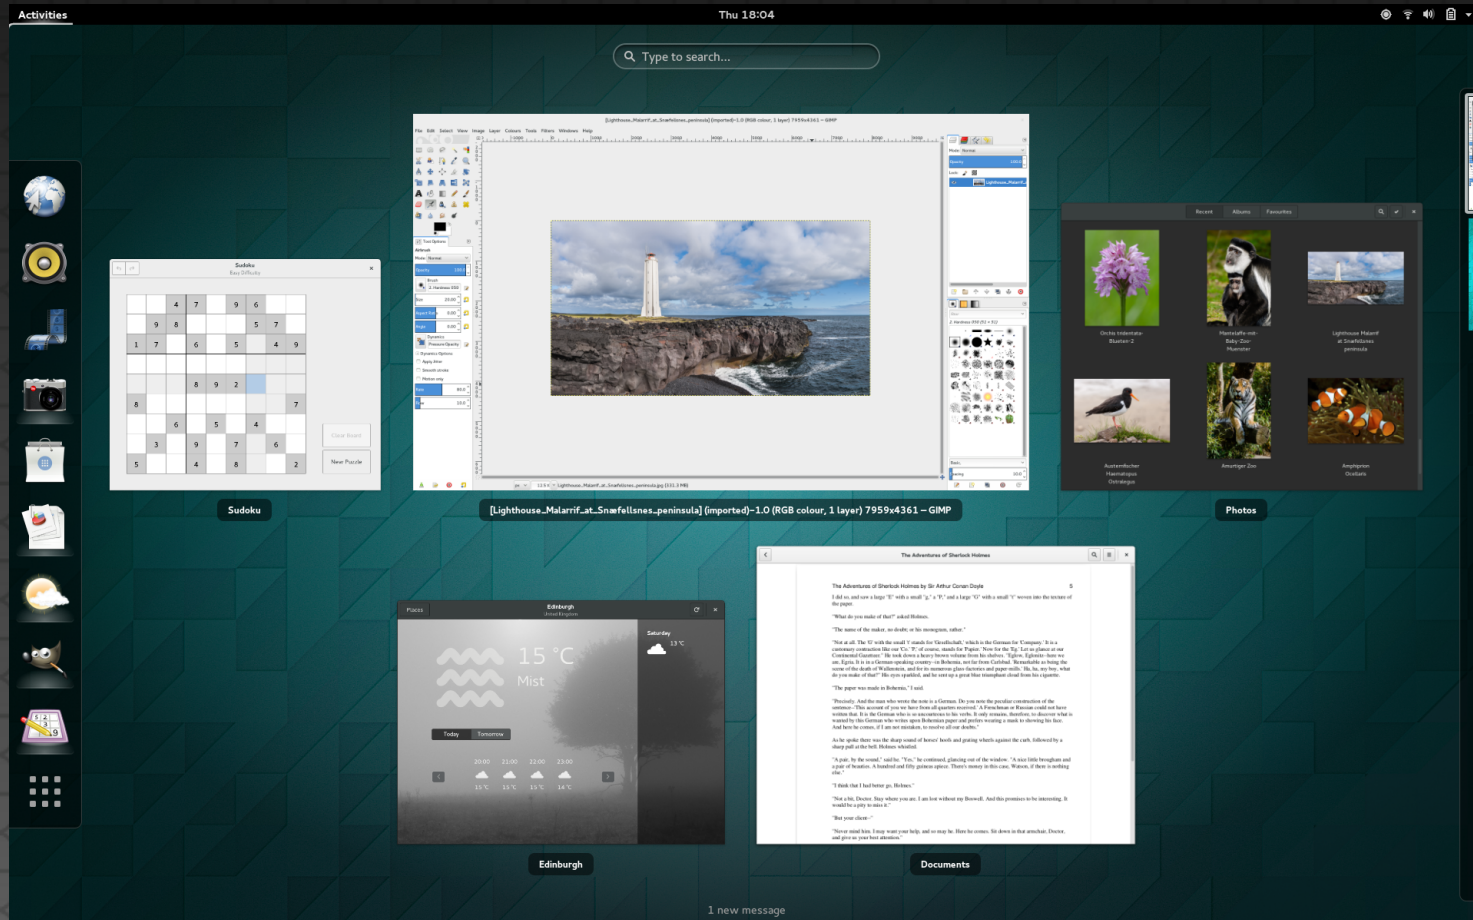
Activities
Thu 18:04
Type to search...

Sudoku
Easy Difficulty

| | | 4 | 7 | | 9 | 6 | | |
|---|---|---|---|---|---|---|---|---|
| | 9 | 8 | | | | 5 | 7 | |
| 1 | 7 | | 6 | | 5 | | 4 | 9 |
| | | | 8 | 9 | 2 | | | |
| 8 | | | | | | | | 7 |
| | | 6 | | 5 | | 4 | | |
| | 3 | | 9 | | 7 | | 6 | |
| 5 | | | 4 | | 8 | | | 2 |

Clear Board
New Puzzle
Sudoku

[Lighthouse_Malarrif_at_Snæfellsnes_peninsula] (imported)-1.0 (RGB colour, 1 layer) 7959x4361 – GIMP
File Edit Select View Image Layer Colours Tools Filters Windows Help

Recent Albums Favourites
Orchis tridentata-Blueten-2
Mantelaffe-mit-Baby-Zoo-Muenster
Lighthouse Malarrif at Snæfellsnes peninsula
Austernfischer Haematopus Ostralegus
Amurtiger Zoo
Amphiprion Ocellaris
Photos

Places
Edinburgh
United Kingdom
15 °C
Mist
Saturday
13 °C
Today Tomorrow
20:00 21:00 22:00 23:00
15 °C 15 °C 15 °C 14 °C
Edinburgh

The Adventures of Sherlock Holmes
The Adventures of Sherlock Holmes by Sir Arthur Conan Doyle
5
"What do you make of that?" asked Holmes.
"The paper was made in Bohemia," I said.
"I think that I had better go, Holmes."
"But your client—"
Documents

1 new message